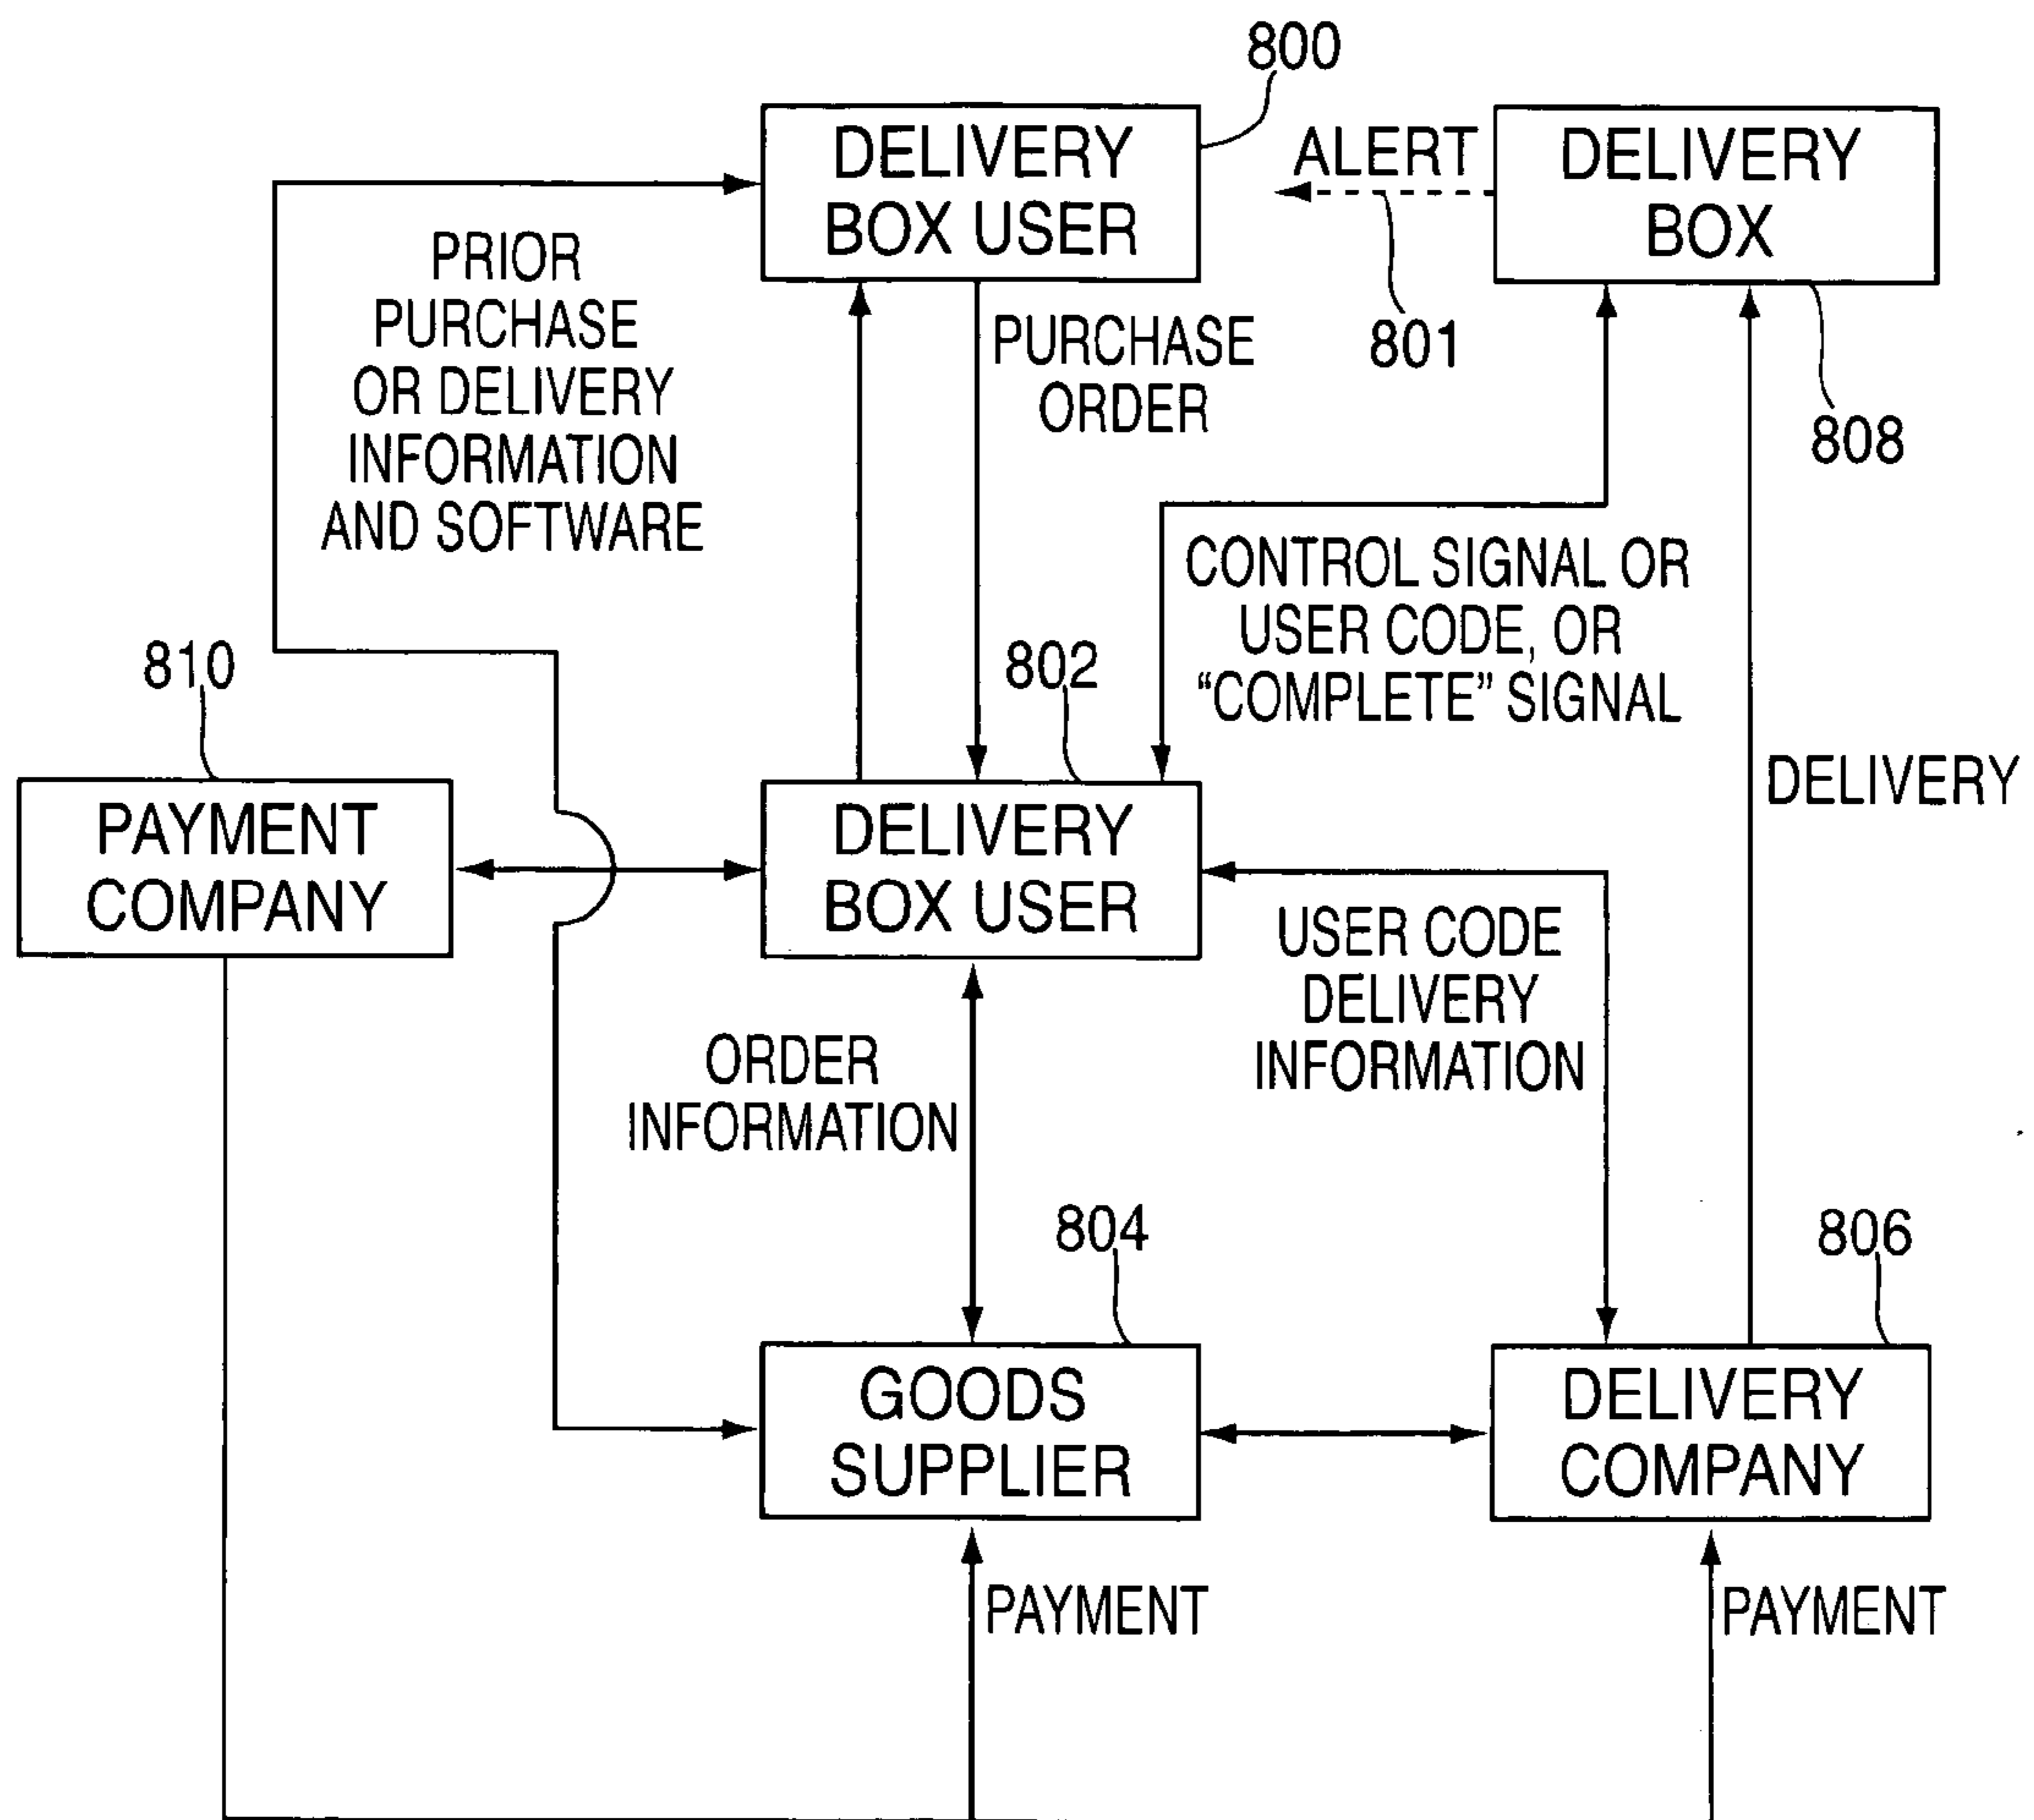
800

DELIVERY BOX USER

ALERT

DELIVERY BOX

PRIOR PURCHASE OR DELIVERY INFORMATION AND SOFTWARE

PURCHASE ORDER

801

808

CONTROL SIGNAL OR USER CODE, OR "COMPLETE" SIGNAL

810

802

PAYMENT COMPANY

DELIVERY BOX USER

DELIVERY

USER CODE DELIVERY INFORMATION

ORDER INFORMATION

804

806

GOODS SUPPLIER

DELIVERY COMPANY

PAYMENT

PAYMENT